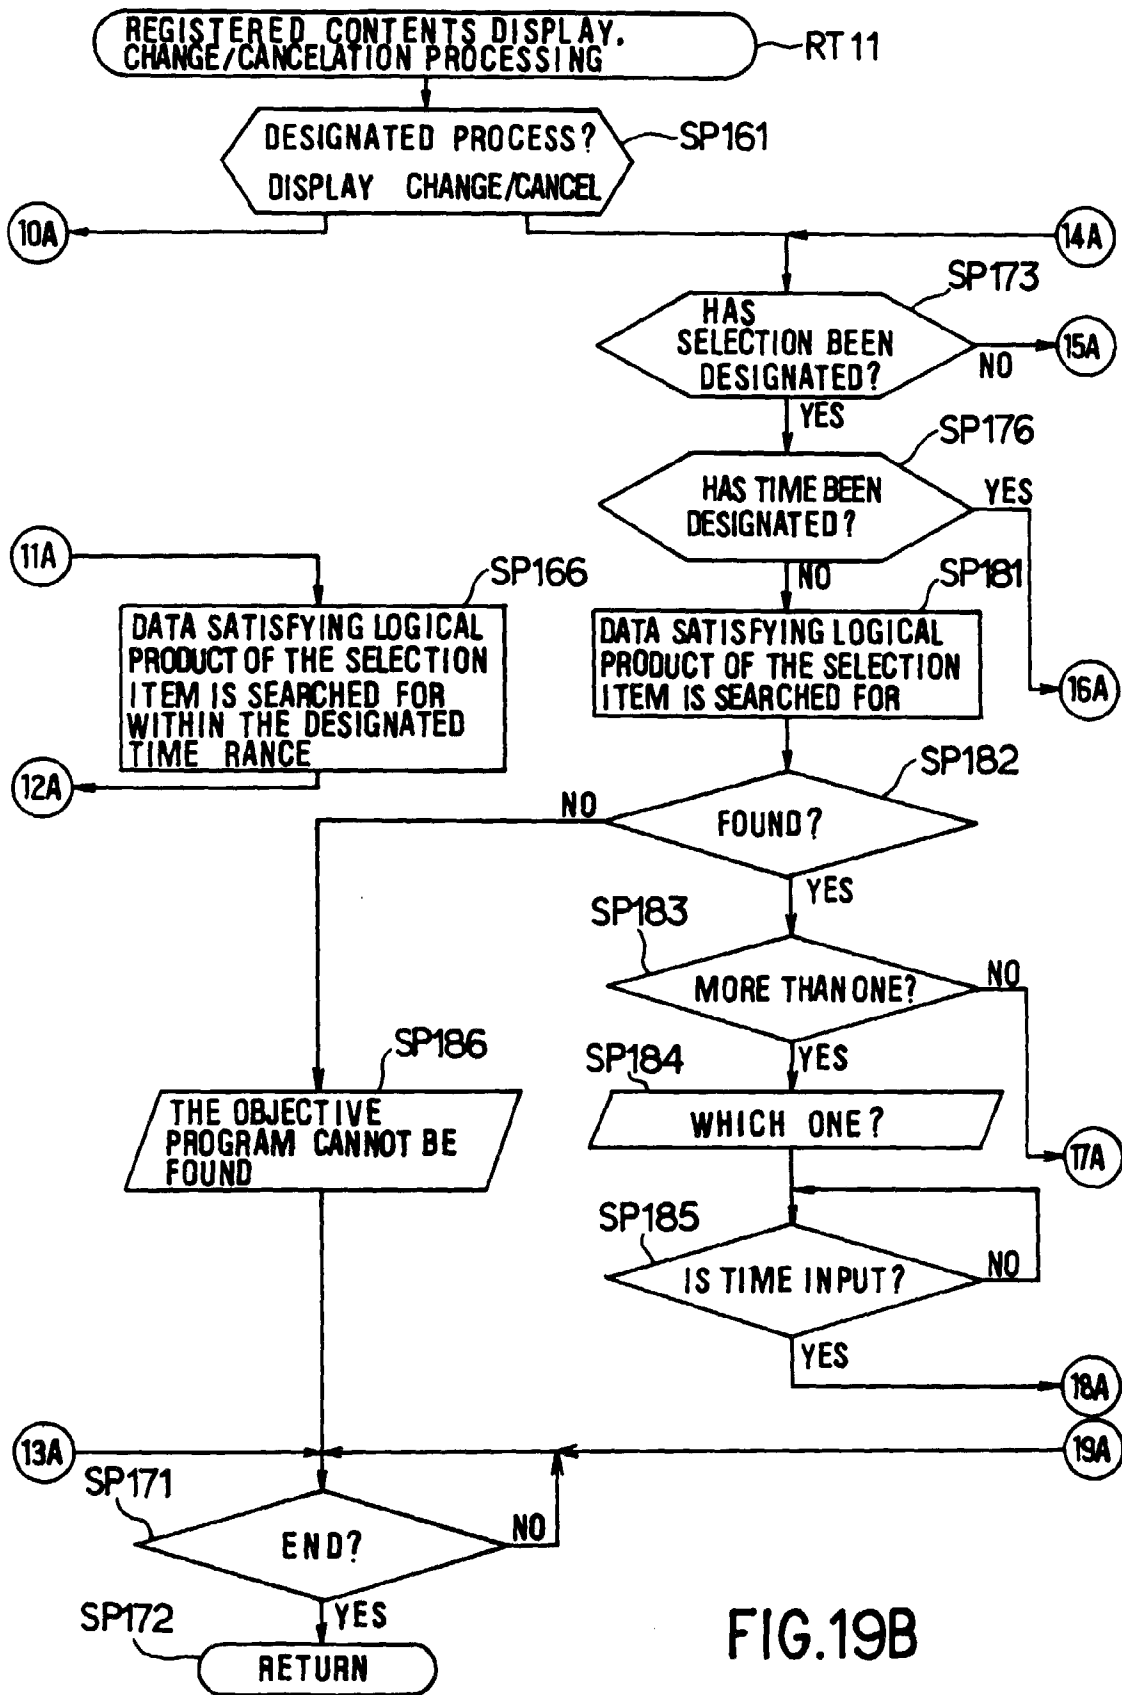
REGISTERED CONTENTS DISPLAY, CHANGE/CANCELATION PROCESSING

RT11

DESIGNATED PROCESS?
DISPLAY CHANGE/CANCEL

SP161

10A

14A

SP173

HAS SELECTION BEEN DESIGNATED?

NO

15A

YES

SP176

HAS TIME BEEN DESIGNATED?

YES

11A

SP166

DATA SATISFYING LOGICAL PRODUCT OF THE SELECTION ITEM IS SEARCHED FOR WITHIN THE DESIGNATED TIME RANCE

NO

SP181

DATA SATISFYING LOGICAL PRODUCT OF THE SELECTION ITEM IS SEARCHED FOR

16A

12A

SP182

NO

FOUND?

YES

SP183

MORE THAN ONE?

NO

SP186

THE OBJECTIVE PROGRAM CANNOT BE FOUND

SP184

YES

WHICH ONE?

17A

SP185

IS TIME INPUT?

NO

YES

18A

13A

19A

SP171

END?

NO

SP172

YES

RETURN

FIG.19B